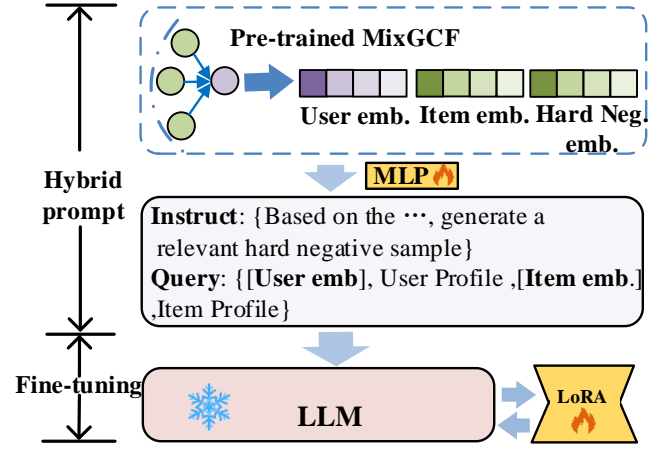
Pre-trained MixGCF

User emb. Item emb. Hard Neg. emb.

Hybrid prompt

MLP

Instruct: {Based on the ⋯, generate a relevant hard negative sample}

Query: {[User emb], User Profile ,[Item emb.] ,Item Profile}

Fine-tuning

LLM

LoRA